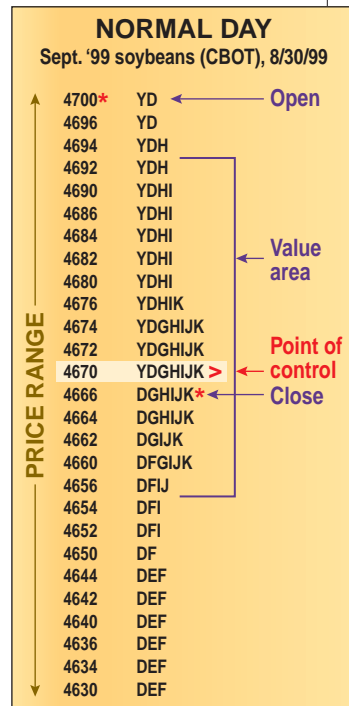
NORMAL DAY
Sept. '99 soybeans (CBOT), 8/30/99

PRICE RANGE

| | | |
|---|---|---|
| 4700* | YD | Open |
| 4696 | YD | |
| 4694 | YDH | |
| 4692 | YDH | |
| 4690 | YDHI | |
| 4686 | YDHI | |
| 4684 | YDHI | |
| 4682 | YDHI | Value area |
| 4680 | YDHI | |
| 4676 | YDHIK | |
| 4674 | YDGHIJK | |
| 4672 | YDGHIJK | |
| 4670 | YDGHIJK > | Point of control |
| 4666 | DGHIJK* | Close |
| 4664 | DGHIJK | |
| 4662 | DGIJK | |
| 4660 | DFGIJK | |
| 4656 | DFIJ | |
| 4654 | DFI | |
| 4652 | DFI | |
| 4650 | DF | |
| 4644 | DEF | |
| 4642 | DEF | |
| 4640 | DEF | |
| 4636 | DEF | |
| 4634 | DEF | |
| 4630 | DEF | |